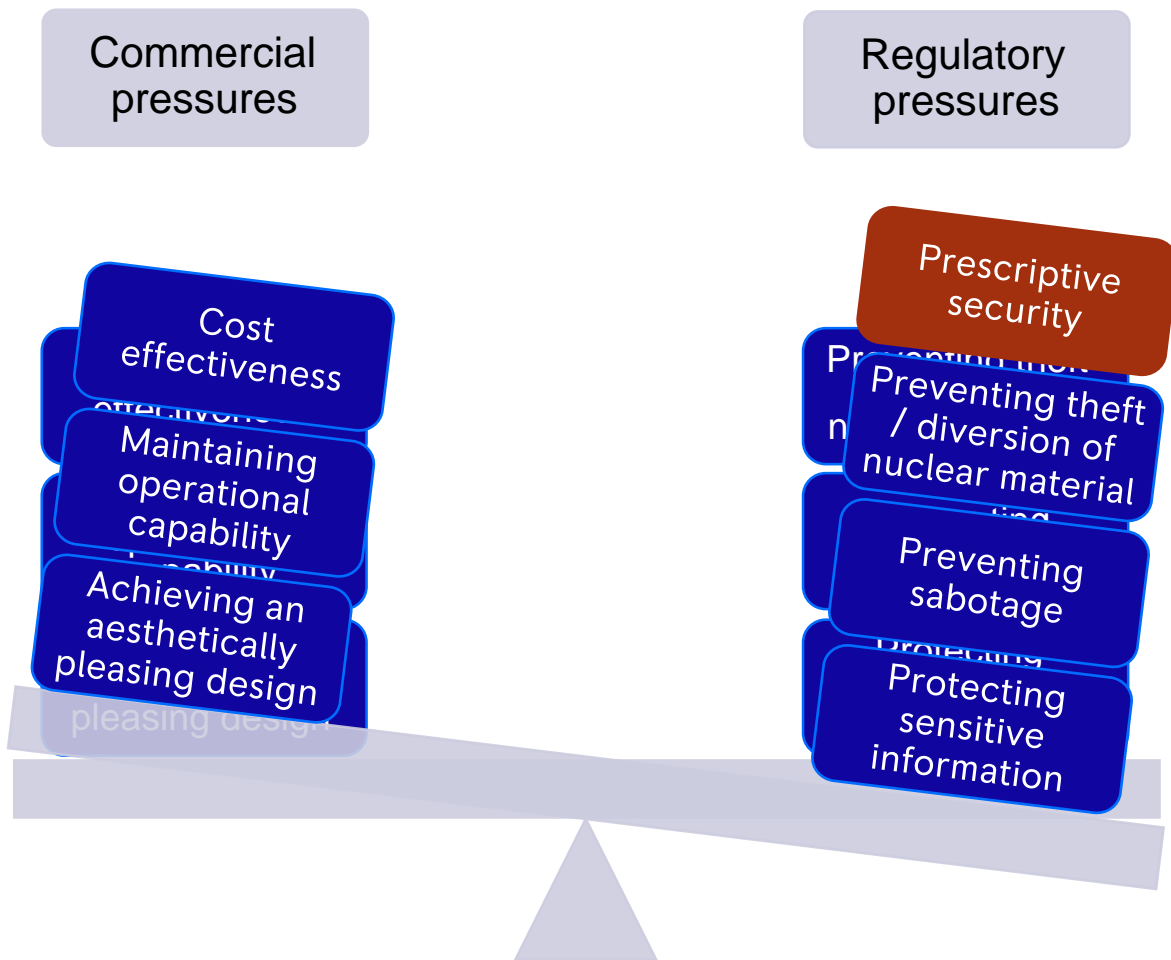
Commercial pressures

Regulatory pressures

Cost effectiveness

Maintaining operational capability

Achieving an aesthetically pleasing design

Prescriptive security

Preventing theft / diversion of nuclear material

Preventing sabotage

Protecting sensitive information